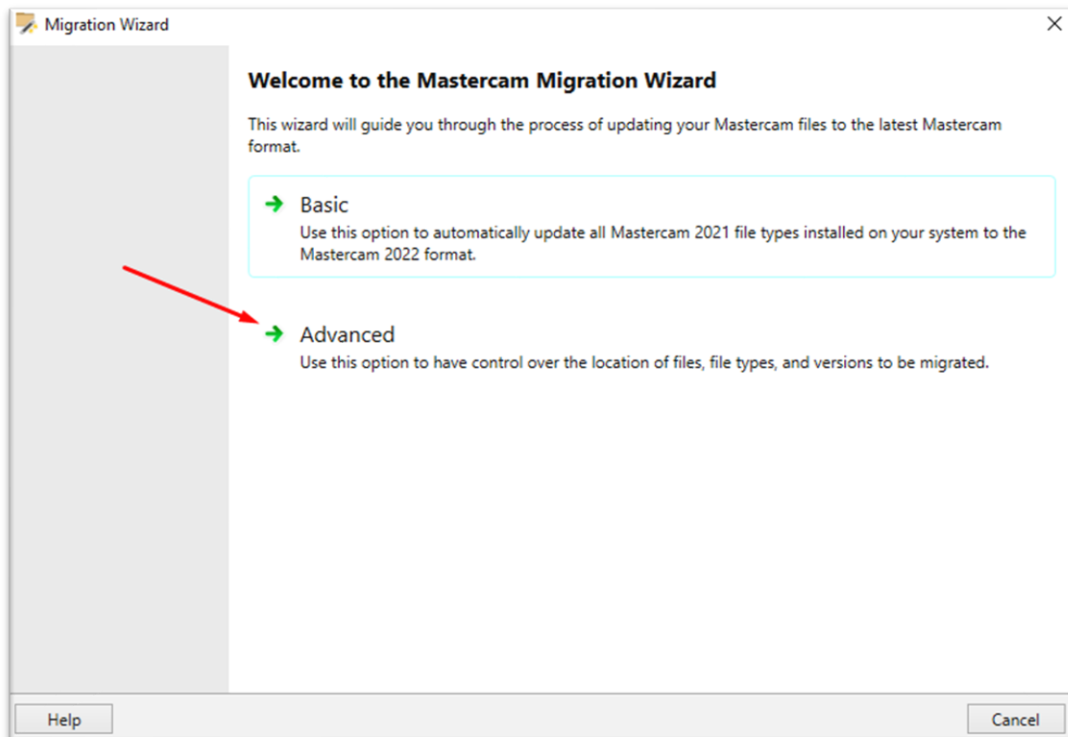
Migration Wizard

Welcome to the Mastercam Migration Wizard

This wizard will guide you through the process of updating your Mastercam files to the latest Mastercam format.

Basic
Use this option to automatically update all Mastercam 2021 file types installed on your system to the Mastercam 2022 format.

Advanced
Use this option to have control over the location of files, file types, and versions to be migrated.

Help

Cancel